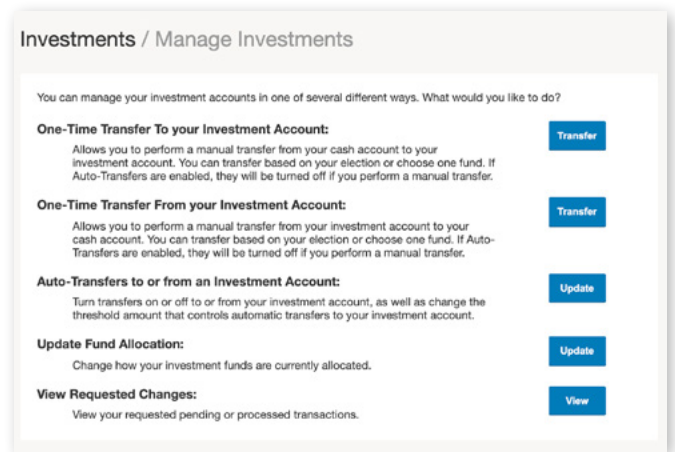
Investments / Manage Investments

You can manage your investment accounts in one of several different ways. What would you like to do?

One-Time Transfer To your Investment Account:

Allows you to perform a manual transfer from your cash account to your investment account. You can transfer based on your election or choose one fund. If Auto-Transfers are enabled, they will be turned off if you perform a manual transfer.

Transfer

One-Time Transfer From your Investment Account:

Allows you to perform a manual transfer from your investment account to your cash account. You can transfer based on your election or choose one fund. If Auto-Transfers are enabled, they will be turned off if you perform a manual transfer.

Transfer

Auto-Transfers to or from an Investment Account:

Turn transfers on or off to or from your investment account, as well as change the threshold amount that controls automatic transfers to your investment account.

Update

Update Fund Allocation:

Change how your investment funds are currently allocated.

Update

View Requested Changes:

View your requested pending or processed transactions.

View